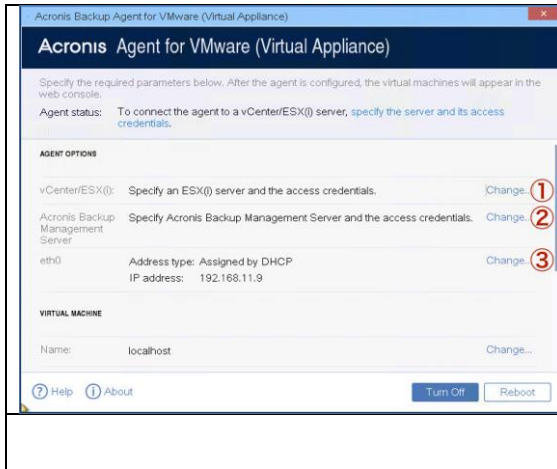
Acronis Backup Agent for VMware (Virtual Appliance)

Acronis Agent for VMware (Virtual Appliance)

Specify the required parameters below. After the agent is configured, the virtual machines will appear in the web console.

Agent status: To connect the agent to a vCenter/ESX(i) server, specify the server and its access credentials.

AGENT OPTIONS

| | | |
|---|---|---|
| vCenter/ESX(i): | Specify an ESX(i) server and the access credentials. | Change... ① |
| Acronis Backup Management Server | Specify Acronis Backup Management Server and the access credentials. | Change... ② |
| eth0 | Address type: Assigned by DHCP<br>IP address: 192.168.11.9 | Change... ③ |

VIRTUAL MACHINE

| | | |
|---|---|---|
| Name: | localhost | Change... |

Help About

Turn Off Reboot